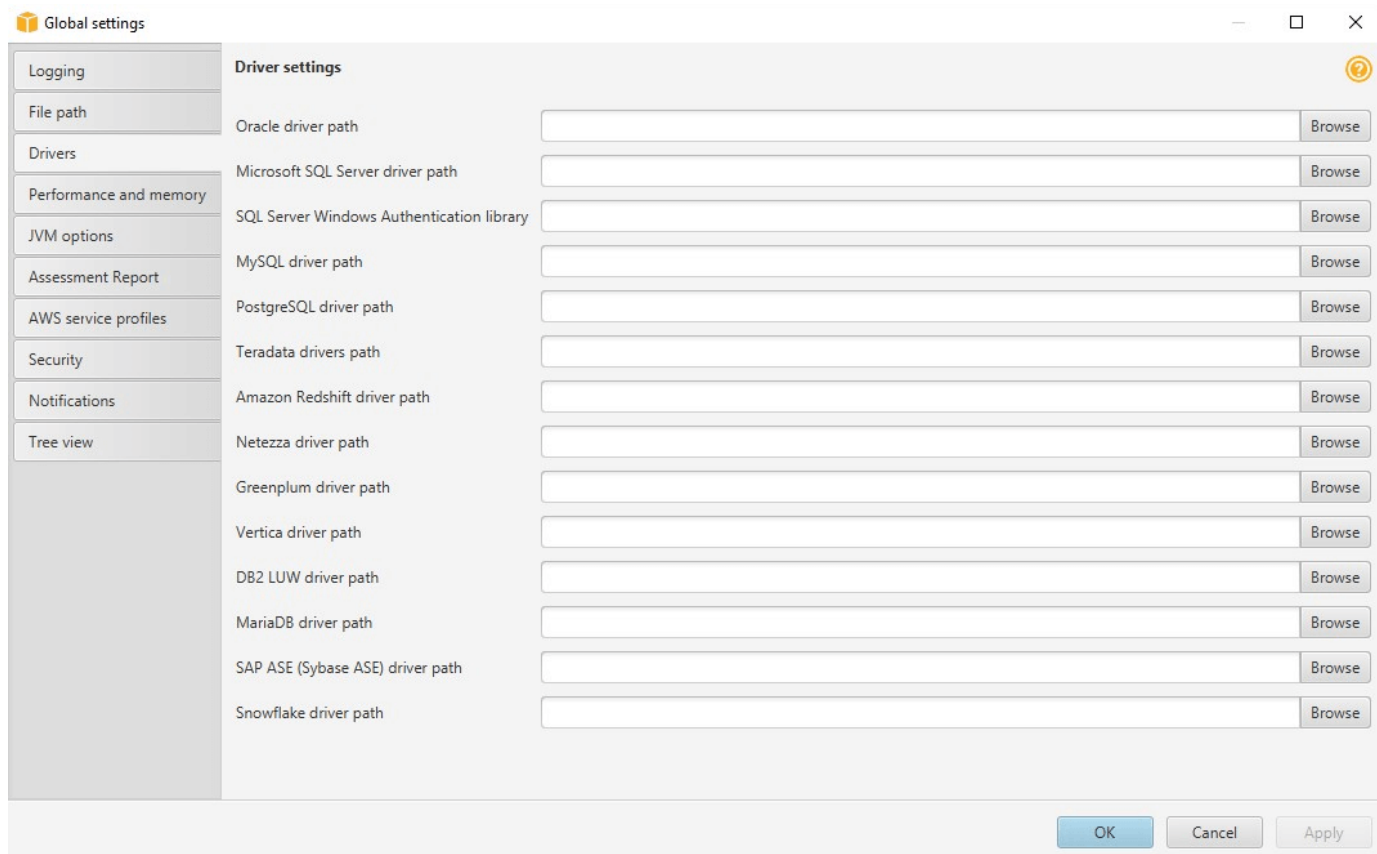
Global settings

Logging
File path
Drivers
Performance and memory
JVM options
Assessment Report
AWS service profiles
Security
Notifications
Tree view

Driver settings

Oracle driver path Browse
Microsoft SQL Server driver path Browse
SQL Server Windows Authentication library Browse
MySQL driver path Browse
PostgreSQL driver path Browse
Teradata drivers path Browse
Amazon Redshift driver path Browse
Netezza driver path Browse
Greenplum driver path Browse
Vertica driver path Browse
DB2 LUW driver path Browse
MariaDB driver path Browse
SAP ASE (Sybase ASE) driver path Browse
Snowflake driver path Browse

OK Cancel Apply